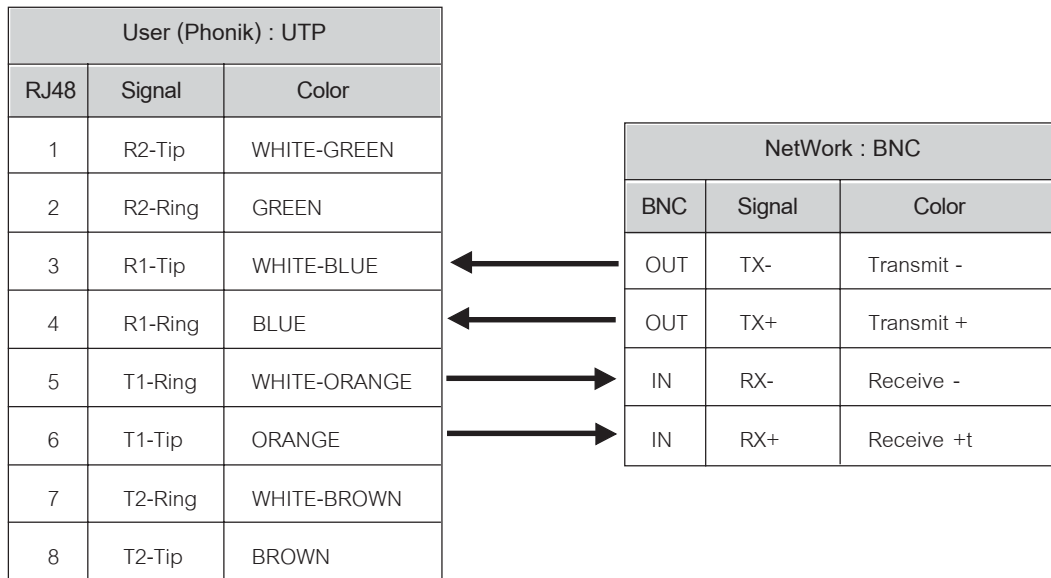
| User (Phonik) : UTP | | |
|---|---|---|
| RJ48 | Signal | Color |
| 1 | R2-Tip | WHITE-GREEN |
| 2 | R2-Ring | GREEN |
| 3 | R1-Tip | WHITE-BLUE |
| 4 | R1-Ring | BLUE |
| 5 | T1-Ring | WHITE-ORANGE |
| 6 | T1-Tip | ORANGE |
| 7 | T2-Ring | WHITE-BROWN |
| 8 | T2-Tip | BROWN |

| NetWork : BNC | | |
|---|---|---|
| BNC | Signal | Color |
| OUT | TX- | Transmit - |
| OUT | TX+ | Transmit + |
| IN | RX- | Receive - |
| IN | RX+ | Receive +t |